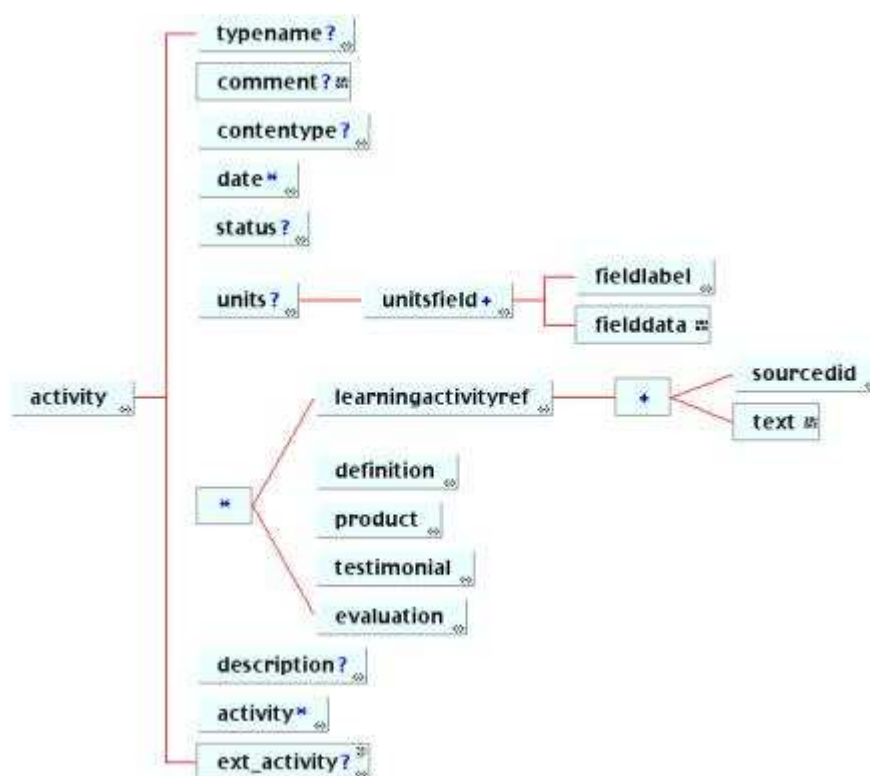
typename?
comment?
contenttype?
date*
status?
units?
unitsfield+
fieldlabel
fielddata
activity
learningactivityref
+
sourcedid
text
*
definition
product
testimonial
evaluation
description?
activity*
ext_activity?